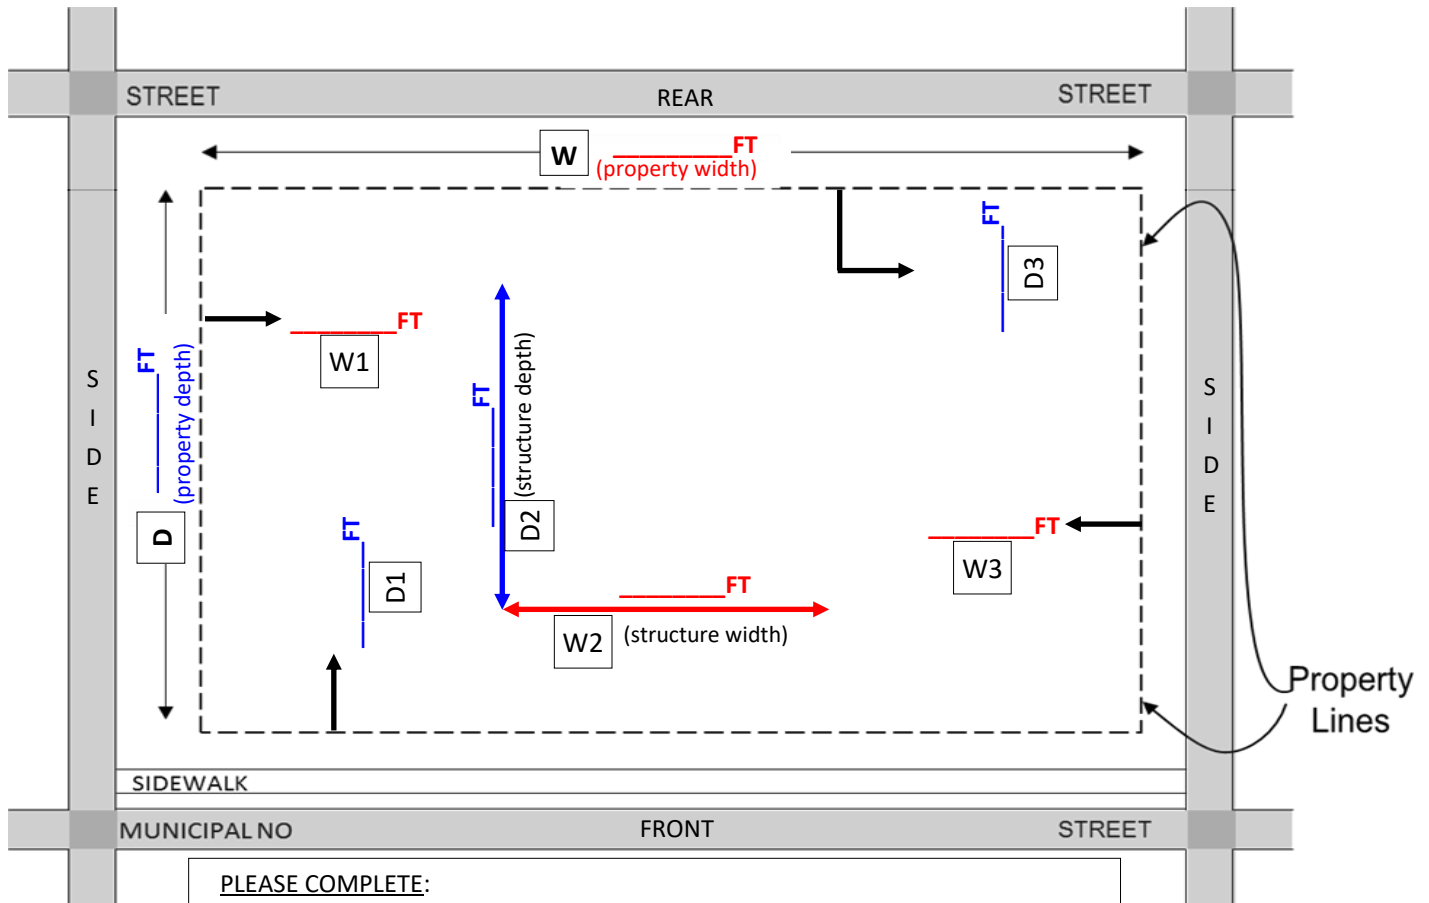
STREET REAR STREET

W __________FT
(property width)

FT
D3

__________FT
W1

FT
(structure depth)
D2

S
I
D
E

FT
(property depth)
D

FT
D1

_________FT
W2 (structure width)

_________FT
W3

S
I
D
E

Property Lines

SIDEWALK

MUNICIPAL NO FRONT STREET

PLEASE COMPLETE: